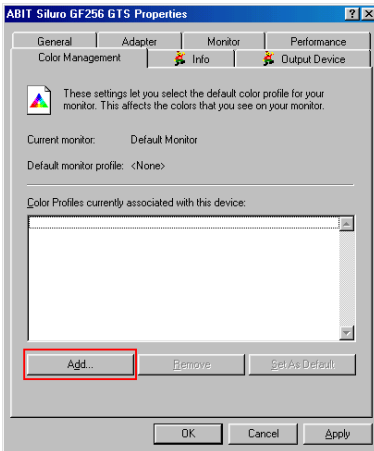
ABIT Siluro GF256 GTS Properties

? X

General

Adapter

Monitor

Performance

Color Management

Info

Output Device

These settings let you select the default color profile for your monitor. This affects the colors that you see on your monitor.

Current monitor: Default Monitor

Default monitor profile: <None>

Color Profiles currently associated with this device:

Add...

Remove

Set As Default

OK

Cancel

Apply